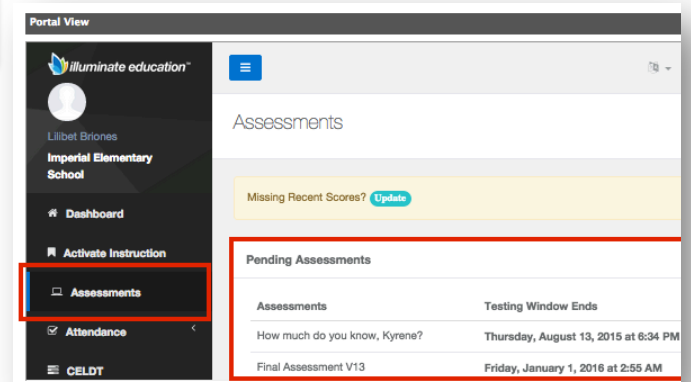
Portal View

illuminate education™

Lilibet Briones

Imperial Elementary School

Dashboard

Activate Instruction

Assessments

Attendance

CELDT

Assessments

Missing Recent Scores? Update

Pending Assessments

| Assessments | Testing Window Ends |
|---|---|
| How much do you know, Kyrene? | Thursday, August 13, 2015 at 6:34 PM |
| Final Assessment V13 | Friday, January 1, 2016 at 2:55 AM |